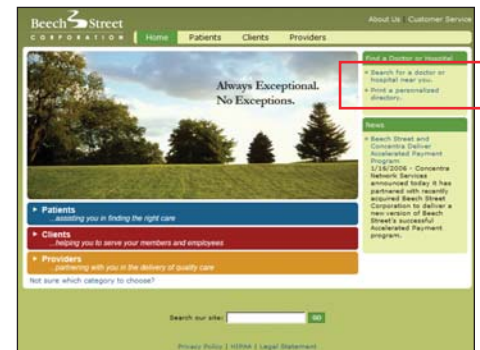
Beech Street
CORPORATION

About Us Customer Service

Home Patients Clients Providers

Always Exceptional.
No Exceptions.

Find a Doctor or Hospital

» Search for a doctor or hospital near you.

» Print a personalized directory.

News

» Beech Street and Concentra Deliver Accelerated Payment Program
1/16/2006 - Concentra Network Services announced today it has partnered with recently acquired Beech Street Corporation to deliver a new version of Beech Street's successful Accelerated Payment program.

» Patients
...assisting you in finding the right care

» Clients
...helping you to serve your members and employees

» Providers
...partnering with you in the delivery of quality care

Not sure which category to choose?

Search our site: GO

Privacy Policy | HIPAA | Legal Statement